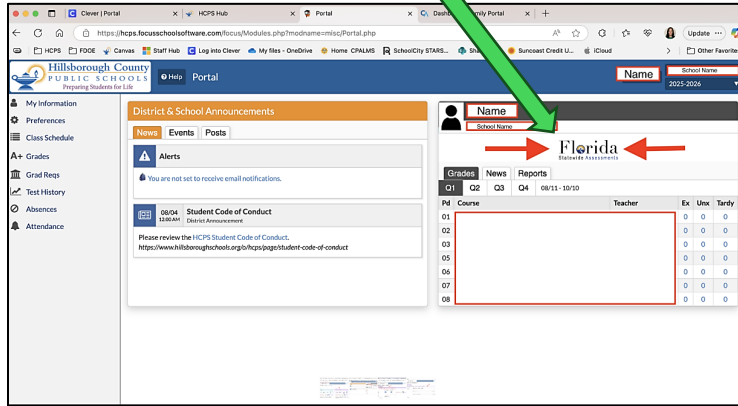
Clever | Portal
HCPS Hub
Portal
Dashb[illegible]mily Portal
https://hcps.focusschoolsoftware.com/focus/Modules.php?modname=misc/Portal.php
Update
HCPS FDOE Canvas Staff Hub Log into Clever My files - OneDrive Home CPALMS SchoolCity STARS... Sha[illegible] Suncoast Credit U... iCloud
Other Favorite

Hillsborough County PUBLIC SCHOOLS Preparing Students for Life
Help Portal
Name
School Name
2025-2026

My Information
Preferences
Class Schedule
Grades
Grad Reqs
Test History
Absences
Attendance

District & School Announcements
News Events Posts
Alerts
You are not set to receive email notifications.
08/04 12:00 AM Student Code of Conduct
District Announcement
Please review the HCPS Student Code of Conduct.
https://www.hillsboroughschools.org/o/hcps/page/student-code-of-conduct

Name
School Name
Florida Statewide Assessments
Grades News Reports
Q1 Q2 Q3 Q4 08/11 - 10/10

| Pd | Course | Teacher | Ex | Unx | Tardy |
|---|---|---|---|---|---|
| 01 | | | 0 | 0 | 0 |
| 02 | | | 0 | 0 | 0 |
| 03 | | | 0 | 0 | 0 |
| 05 | | | 0 | 0 | 0 |
| 06 | | | 0 | 0 | 0 |
| 07 | | | 0 | 0 | 0 |
| 08 | | | 0 | 0 | 0 |